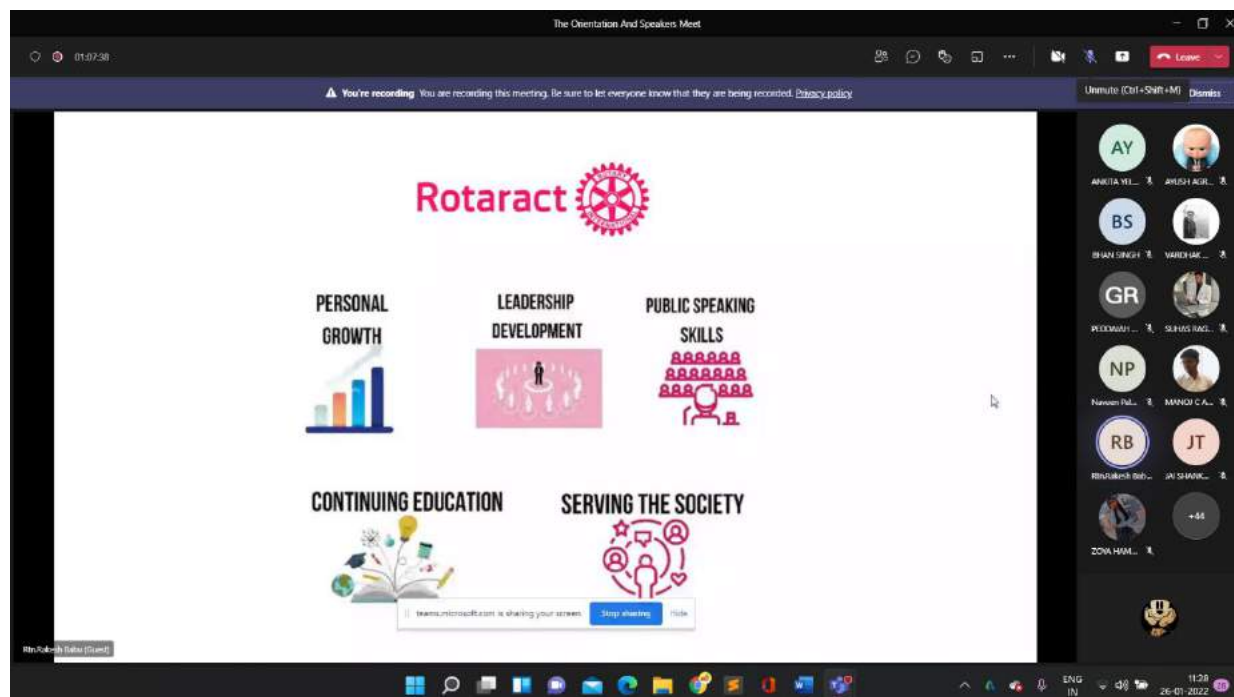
The Orientation And Speakers Meet

01:07:38

Leave

You're recording You are recording this meeting. Be sure to let everyone know that they are being recorded. Privacy policy

Unmute (Ctrl+Shift+M) Dismiss

Rotaract

PERSONAL GROWTH

LEADERSHIP DEVELOPMENT

PUBLIC SPEAKING SKILLS

CONTINUING EDUCATION

SERVING THE SOCIETY

teams.microsoft.com is sharing your screen. Stop sharing Hide

AY
ANKITA YEL...
AYUSH AGR...
BS
BHAN SINGH
VARDHAK...
GR
PEDDAVAH...
SUHAS RAO...
NP
Naveen Pal...
MANOJ C A...
RB
Rtn.Rakesh Bab...
JT
JAI SHANK...
+44
ZOYA HAM...

Rtn.Rakesh Babu (Guest)

ENG IN
11:28
26-01-2022